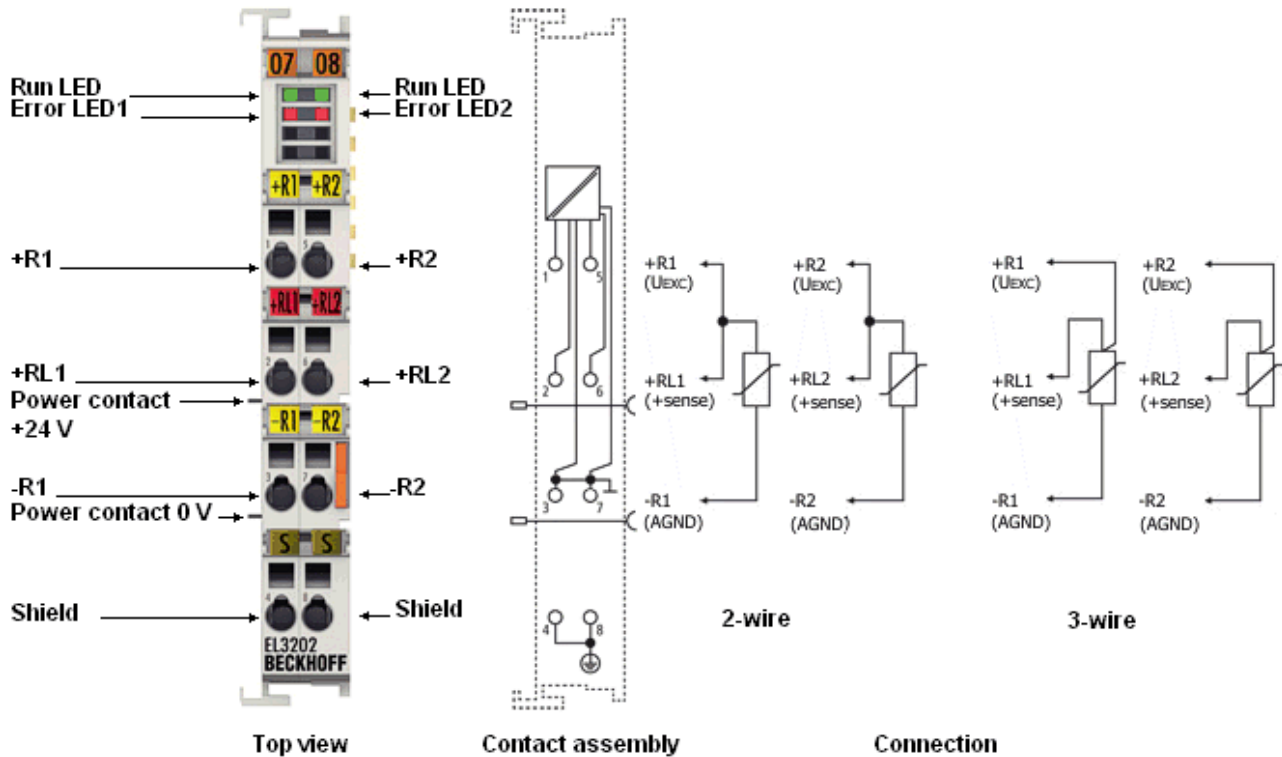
07 08

Run LED
Error LED1

Run LED
Error LED2

+R1 +R2

+R1

+R2

+RL1 +RL2

+RL1
Power contact
+24 V

+RL2

-R1 -R2

-R1
Power contact 0 V

-R2

S S

Shield

Shield

EL3202
BECKHOFF

1 5 2 6 3 7 4 8

+R1
(UEXC)
+RL1
(+sense)
-R1
(AGND)

+R2
(UEXC)
+RL2
(+sense)
-R2
(AGND)

+R1
(UEXC)
+RL1
(+sense)
-R1
(AGND)

+R2
(UEXC)
+RL2
(+sense)
-R2
(AGND)

2-wire

3-wire

Top view

Contact assembly

Connection